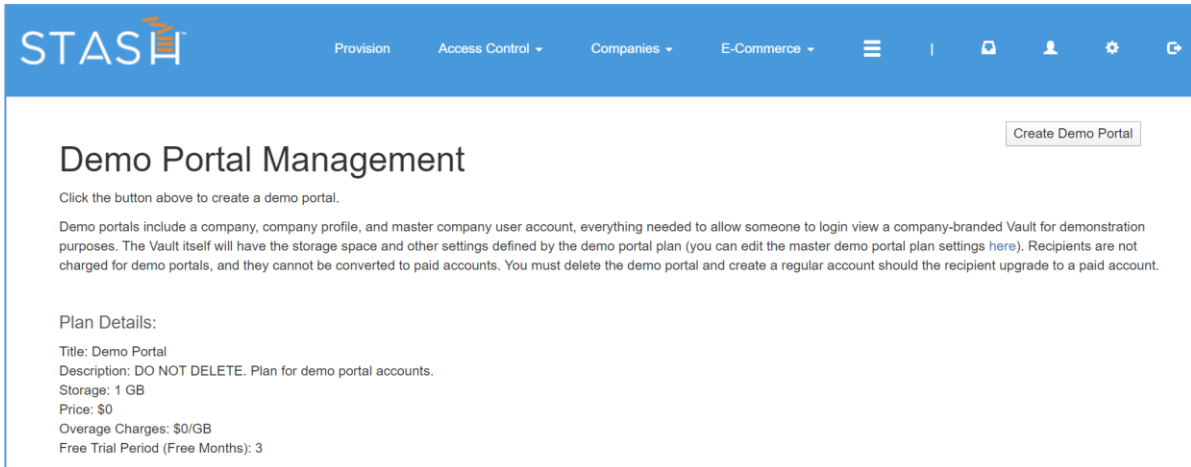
STASH

Provision Access Control ▾ Companies ▾ E-Commerce ▾ |

Create Demo Portal

Demo Portal Management

Click the button above to create a demo portal.

Demo portals include a company, company profile, and master company user account, everything needed to allow someone to login view a company-branded Vault for demonstration purposes. The Vault itself will have the storage space and other settings defined by the demo portal plan (you can edit the master demo portal plan settings here). Recipients are not charged for demo portals, and they cannot be converted to paid accounts. You must delete the demo portal and create a regular account should the recipient upgrade to a paid account.

Plan Details:

Title: Demo Portal
Description: DO NOT DELETE. Plan for demo portal accounts.
Storage: 1 GB
Price: $0
Overage Charges: $0/GB
Free Trial Period (Free Months): 3